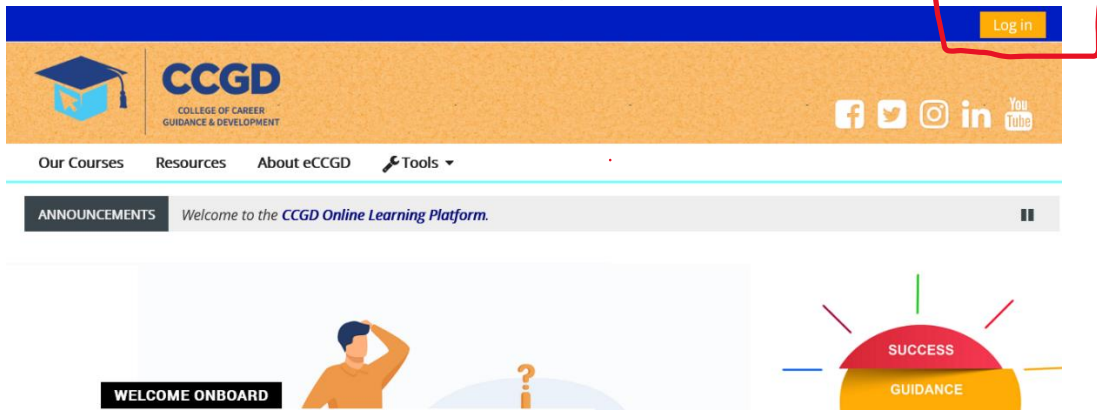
Log in

CCGD
COLLEGE OF CAREER GUIDANCE & DEVELOPMENT

You Tube

Our Courses Resources About eCCGD Tools

ANNOUNCEMENTS Welcome to the CCGD Online Learning Platform.

WELCOME ONBOARD

?

SUCCESS
GUIDANCE